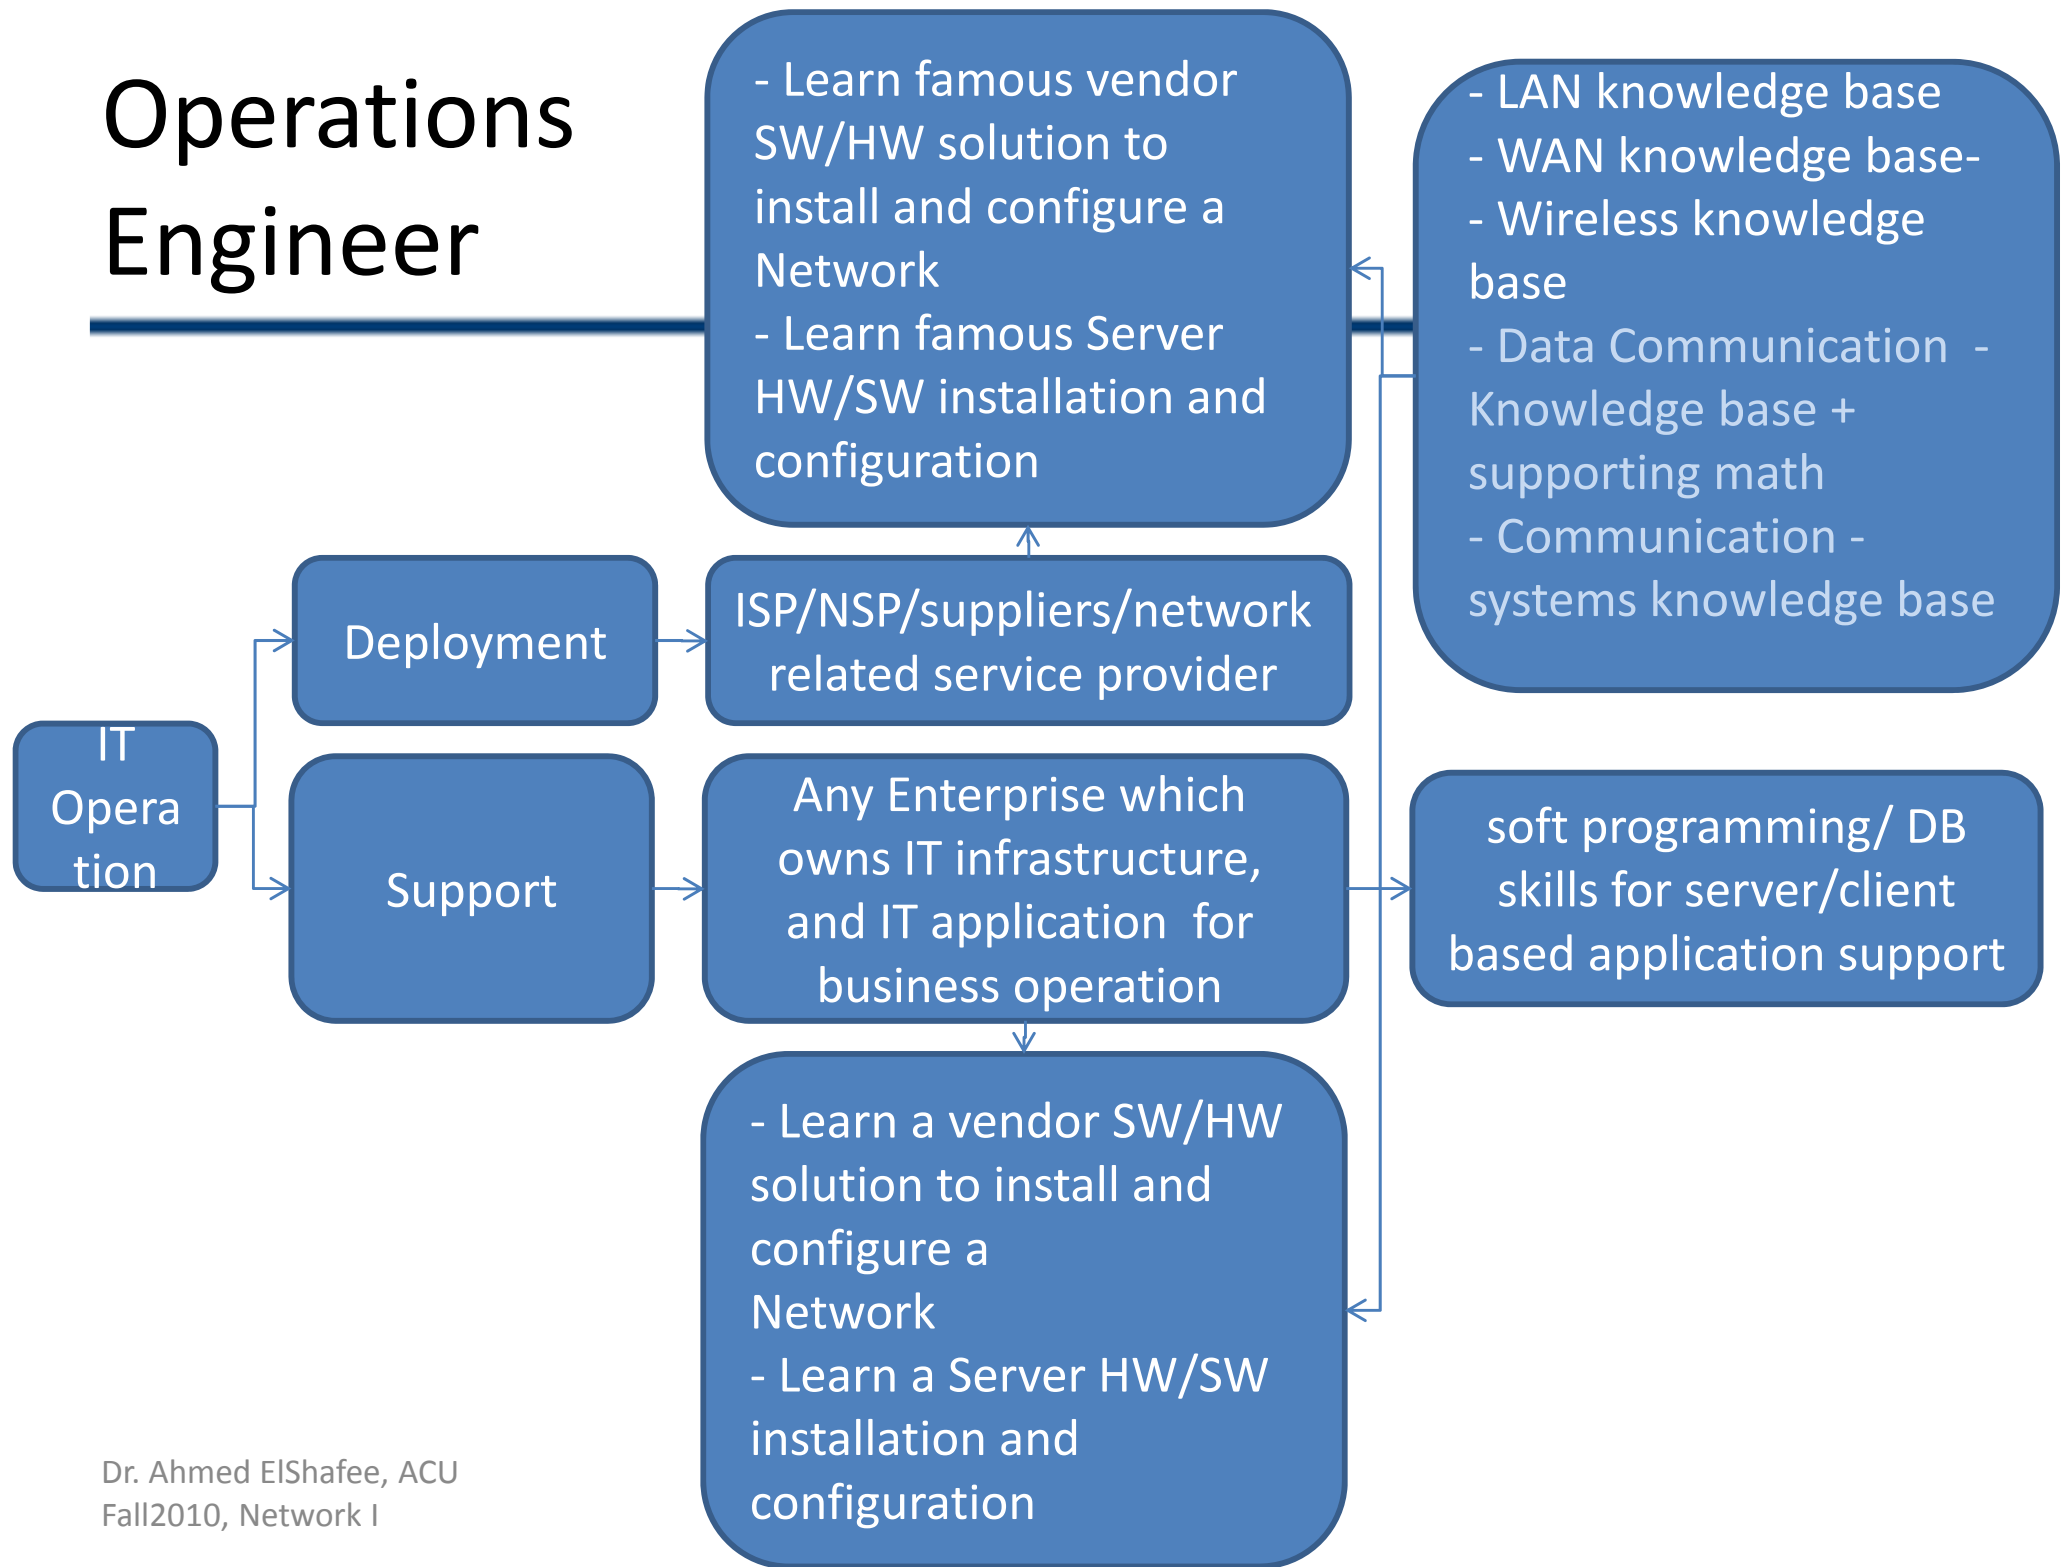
Operations Engineer

- Learn famous vendor SW/HW solution to install and configure a Network
- Learn famous Server HW/SW installation and configuration

- LAN knowledge base
- WAN knowledge base-
- Wireless knowledge base
- Data Communication - Knowledge base + supporting math
- Communication - systems knowledge base

IT Opera tion

Deployment

ISP/NSP/suppliers/network related service provider

Support

Any Enterprise which owns IT infrastructure, and IT application for business operation

soft programming/ DB skills for server/client based application support

- Learn a vendor SW/HW solution to install and configure a Network
- Learn a Server HW/SW installation and configuration

Dr. Ahmed ElShafee, ACU Fall2010, Network I